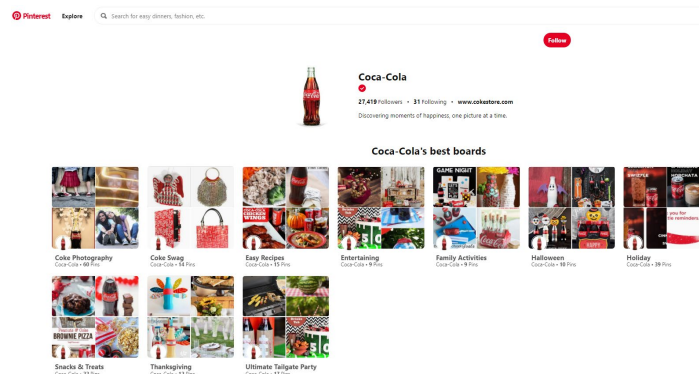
Pinterest Explore Search for easy dinners, fashion, etc.

Follow

Coca-Cola

27,419 Followers · 31 Following · www.cokestore.com

Discovering moments of happiness, one picture at a time.

Coca-Cola's best boards

Coke Photography
Coca-Cola • 60 Pins

Coke Swag
Coca-Cola • 54 Pins

Easy Recipes
Coca-Cola • 15 Pins

Entertaining
Coca-Cola • 9 Pins

Family Activities
Coca-Cola • 9 Pins

Halloween
Coca-Cola • 10 Pins

Holiday
Coca-Cola • 29 Pins

Snacks & Treats
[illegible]

Thanksgiving
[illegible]

Ultimate Tailgate Party
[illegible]

BROWNIE PIZZA

CHICKEN WINGS

GAME NIGHT

HAPPY